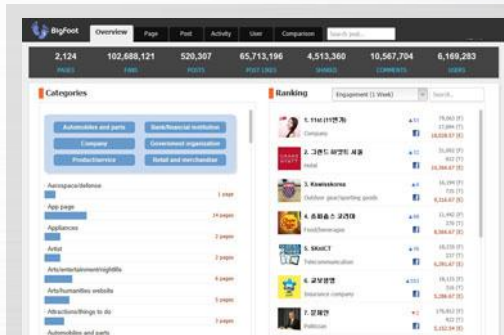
BigFoot Overview Page Post Activity User Comparison Search post...

| 2,124 | 102,688,121 | 520,307 | 65,713,196 | 4,513,360 | 10,567,704 | 6,169,283 |
|---|---|---|---|---|---|---|
| PAGES | FANS | POSTS | POST LIKES | SHARES | COMMENTS | USERS |

Categories

Automobiles and parts
Bank/financial institution
Company
Government organization
Product/service
Retail and merchandise

Aerospace/defense 1 page
App page 24 pages
Appliances 2 pages
Artist 2 pages
Arts/entertainment/nightlife 4 pages
Arts/humanities website 5 pages
Attractions/things to do 3 pages
Automobiles and parts

Ranking Engagement (1 Week) Search...

1. 11st(11번가) Company
2. 그랜드 하얏트 서울 Hotel
3. Kswisskorea Outdoor gear/sporting goods
4. 츄파춥스 코리아 Food/beverages
5. SKnCT Telecommunication
6. 교보생명 Insurance company
7. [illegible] Politician